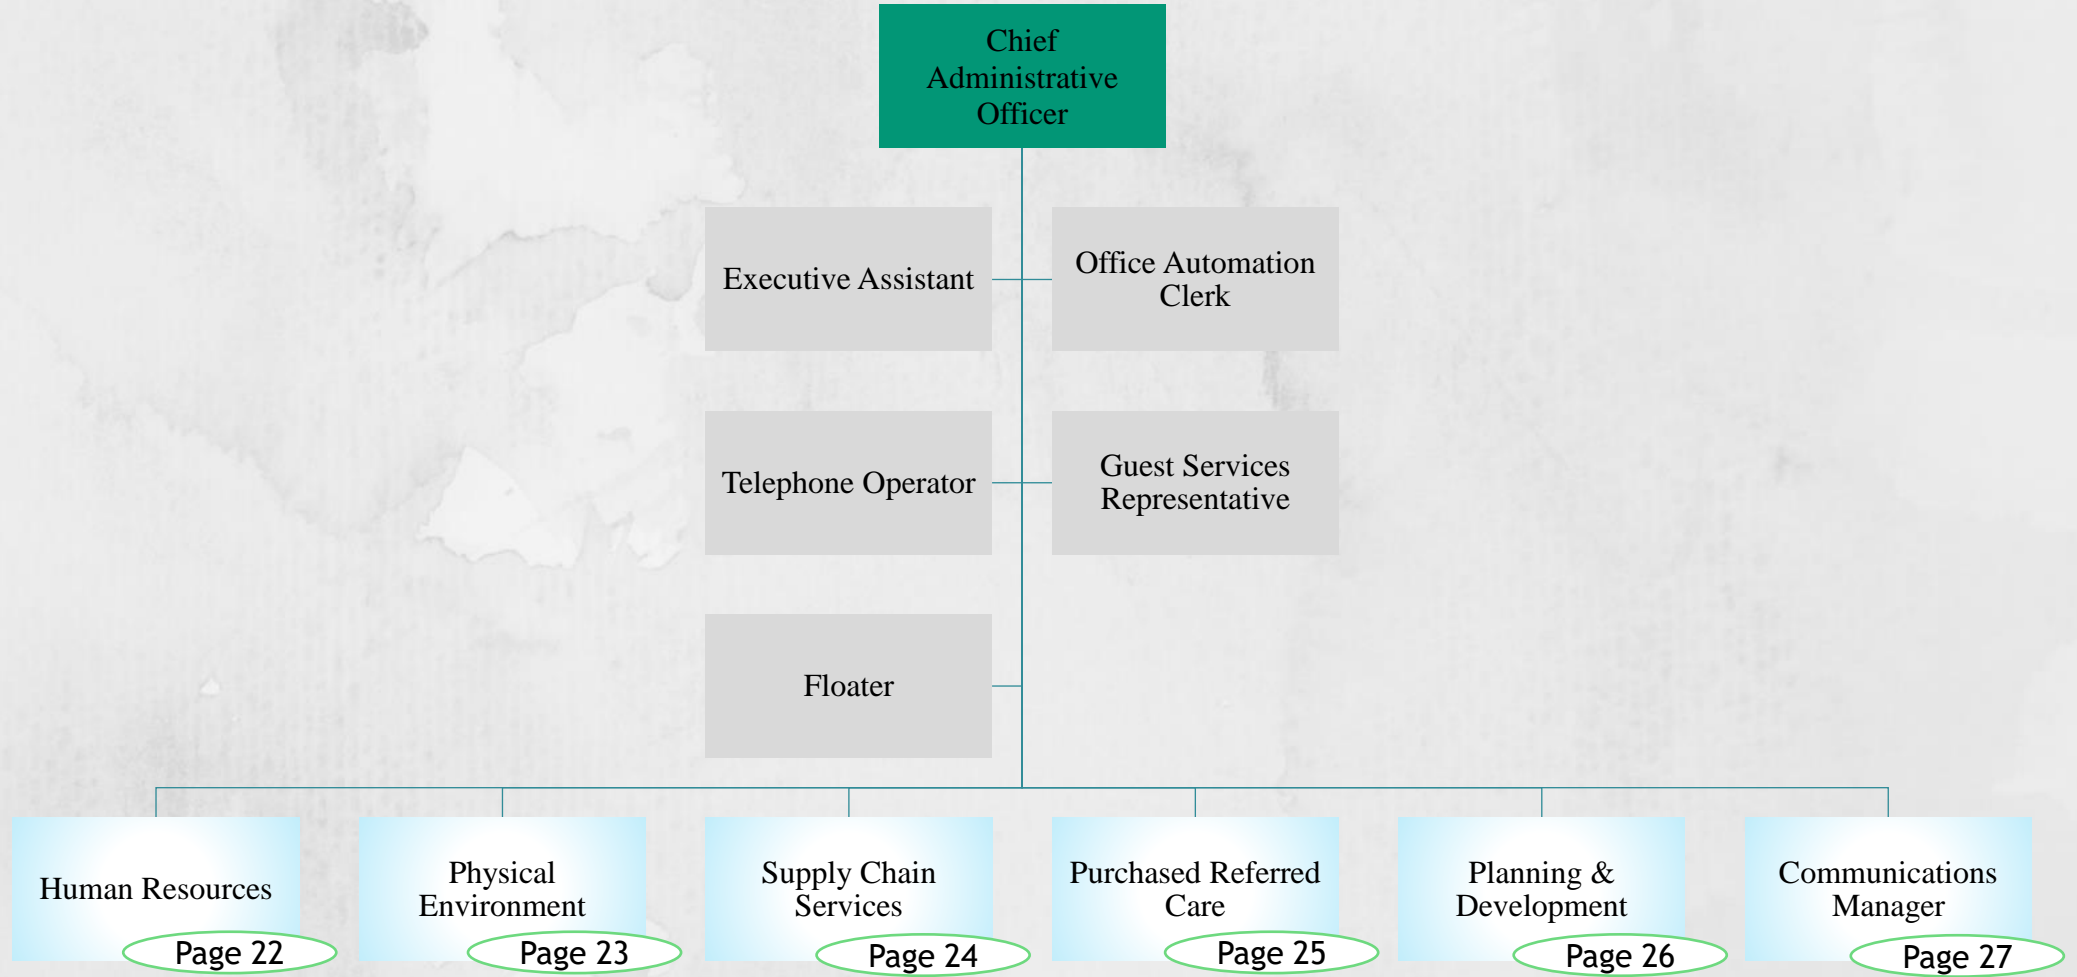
Chief Administrative Officer

Executive Assistant

Office Automation Clerk

Telephone Operator

Guest Services Representative

Floater

Human Resources
Page 22

Physical Environment
Page 23

Supply Chain Services
Page 24

Purchased Referred Care
Page 25

Planning & Development
Page 26

Communications Manager
Page 27